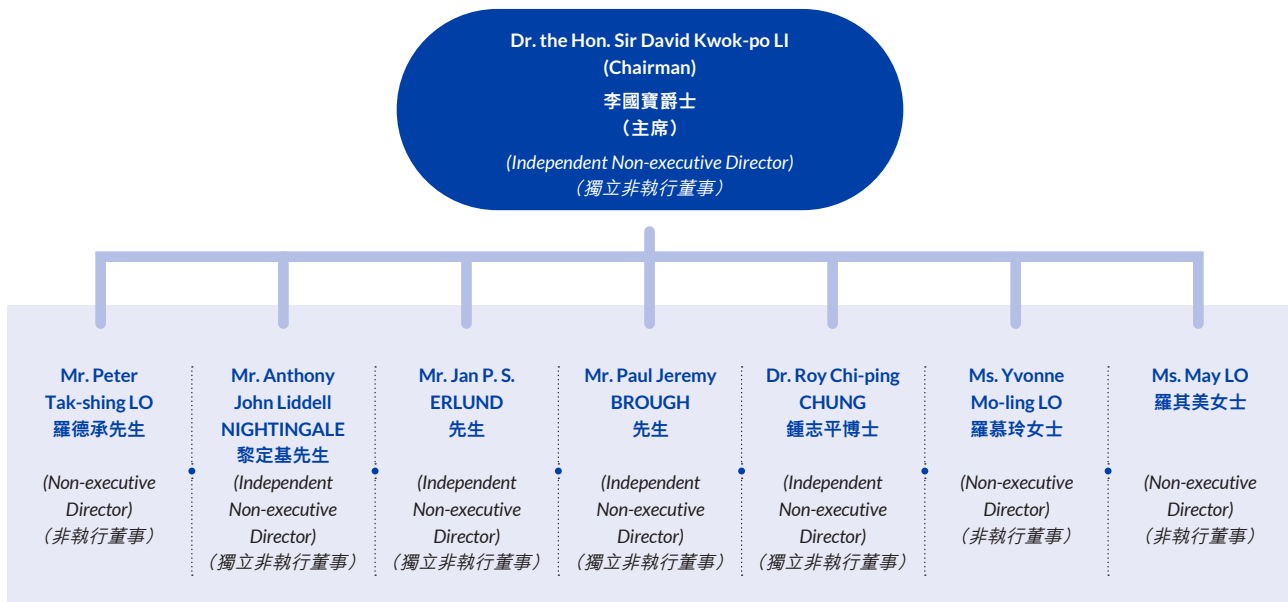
Dr. the Hon. Sir David Kwok-po LI
(Chairman)
李國寶爵士
（主席）
(Independent Non-executive Director)
（獨立非執行董事）

Mr. Peter Tak-shing LO
羅德承先生

(Non-executive Director)
（非執行董事）

Mr. Anthony John Liddell NIGHTINGALE
黎定基先生
(Independent Non-executive Director)
（獨立非執行董事）

Mr. Jan P. S. ERLUND
先生

(Independent Non-executive Director)
（獨立非執行董事）

Mr. Paul Jeremy BROUGH
先生

(Independent Non-executive Director)
（獨立非執行董事）

Dr. Roy Chi-ping CHUNG
鍾志平博士

(Independent Non-executive Director)
（獨立非執行董事）

Ms. Yvonne Mo-ling LO
羅慕玲女士

(Non-executive Director)
（非執行董事）

Ms. May LO
羅其美女士

(Non-executive Director)
（非執行董事）